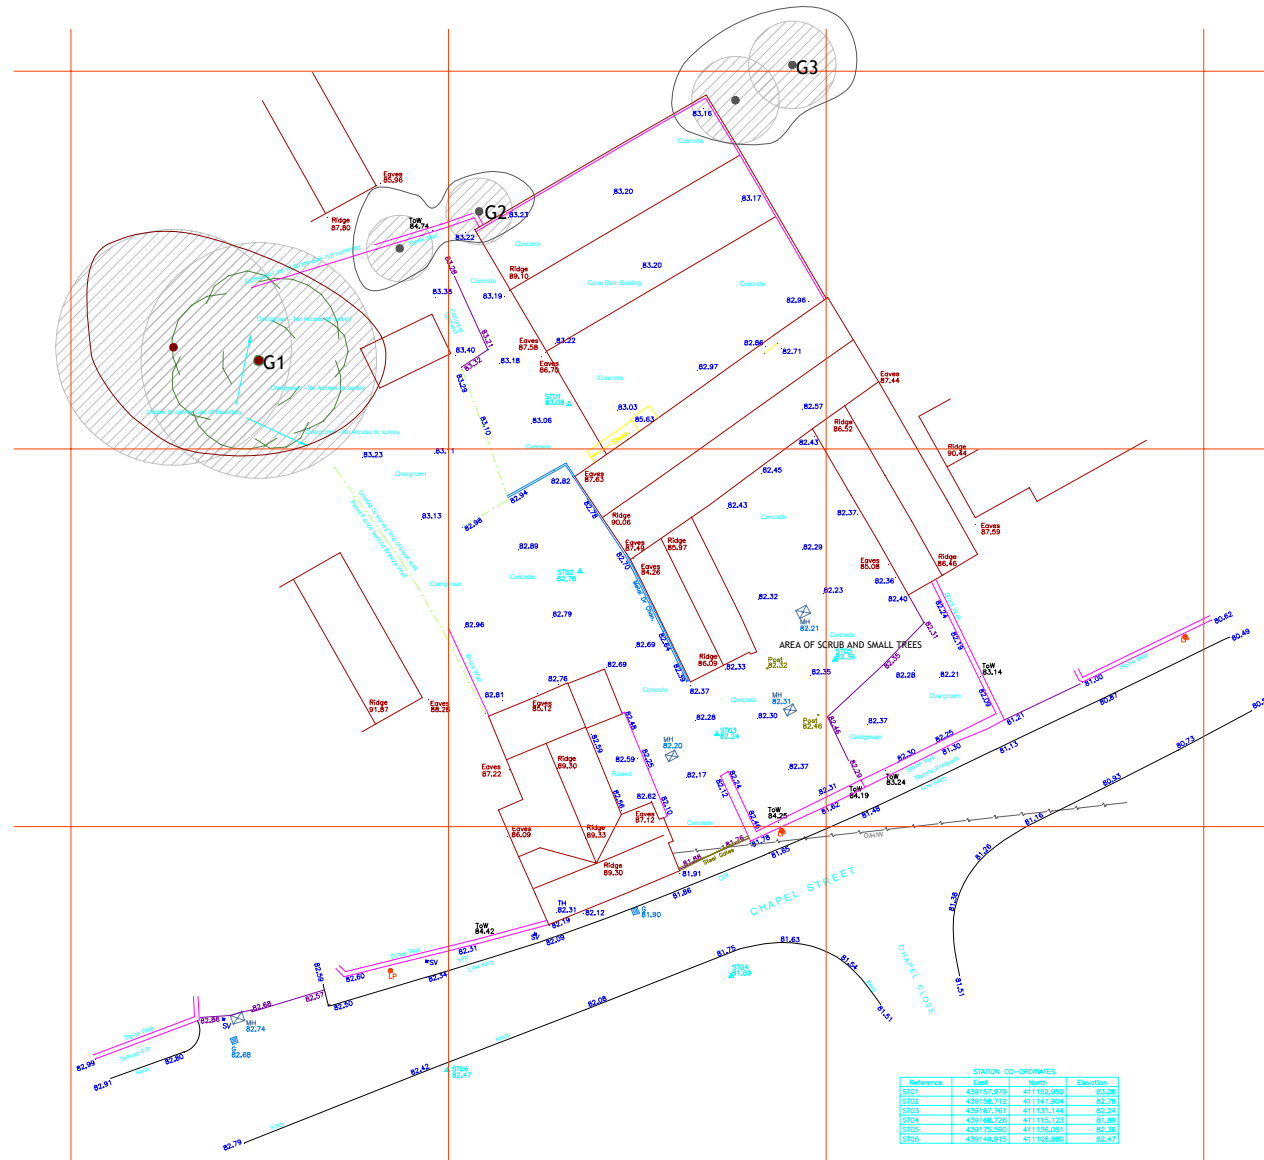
G3
83.16
Concrete
83.20
83.17
Eaves
85.96
Ridge
87.80
ToW
84.74
G2
83.23
83.22
Concrete
Ridge
89.10
83.20
Open Barn Building
Concrete
83.35
83.19
82.96
Overgrown - No Access to survey
G1
Eaves
87.58
83.22
83.40
83.32
83.18
Eaves
86.70
82.86
82.71
Concrete
82.97
Eaves
87.44
Overgrown - No Access to survey
ST01
83.08
83.03
85.63
82.57
83.06
Ridge
86.52
Overgrown - No Access to survey
83.10
Concrete
82.43
Ridge
90.44
83.23
Overgrown
Eaves
87.63
82.82
82.45
82.94
Ridge
90.06
82.43
Concrete
82.37
83.13
82.98
Eaves
87.59
Eaves
87.49
Ridge
85.97
82.89
82.29
Eaves
84.26
ST02
82.78
Concrete
Eaves
85.08
Ridge
86.46
Overgrown
82.36
82.23
82.79
82.32
82.40
MH
82.21
AREA OF SCRUB AND SMALL TREES
82.96
Concrete
82.69
Ridge
86.09
Post
82.32
ST05
82.36
ToW
83.14
80.62
80.49
82.33
82.35
82.28
82.21
82.69
82.76
Concrete
82.37
MH
82.31
Overgrown
81.00
Ridge
91.87
Eaves
88.26
82.81
Eaves
85.12
Concrete
82.30
Post
82.46
82.37
80.87
81.21
82.28
ST03
82.24
Overgrown
82.25
MH
82.20
82.59
Ridge
89.30
81.30
80.73
Eaves
87.22
82.59
Raised
82.17
82.37
82.30
81.13
ToW
83.24
82.31
ToW
84.19
82.62
ToW
84.25
Eaves
87.12
81.48
80.93
Eaves
86.09
Ridge
89.33
Concrete
81.62
81.16
81.78
OHW
81.85
Steel Gates
Ridge
89.30
81.91
81.26
CHAPEL STREET
81.86
ToW
84.42
TH
82.31
82.12
81.90
82.19
SV
82.31
82.09
81.38
81.63
81.75
82.59
ST04
81.89
82.60
LP
82.34
SV
81.54
CHAPEL CLOSE
82.57
82.68
82.50
81.51
81.51
82.08
SV
82.86
MH
82.74
82.99
82.80
82.68
82.42
ST06
82.47
82.91
82.79
STATION CO-ORDINATES
| Reference | East | North | Elevation |
|---|---|---|---|
| ST01 | 439157.979 | 411152.958 | 83.08 |
| ST02 | 439158.712 | 411141.904 | 82.78 |
| ST03 | 439167.741 | 411131.144 | 82.24 |
| ST04 | 439160.726 | 411115.123 | 81.89 |
| ST05 | 439175.590 | 411136.051 | 82.36 |
| ST06 | 439148.915 | 411108.880 | 82.47 |